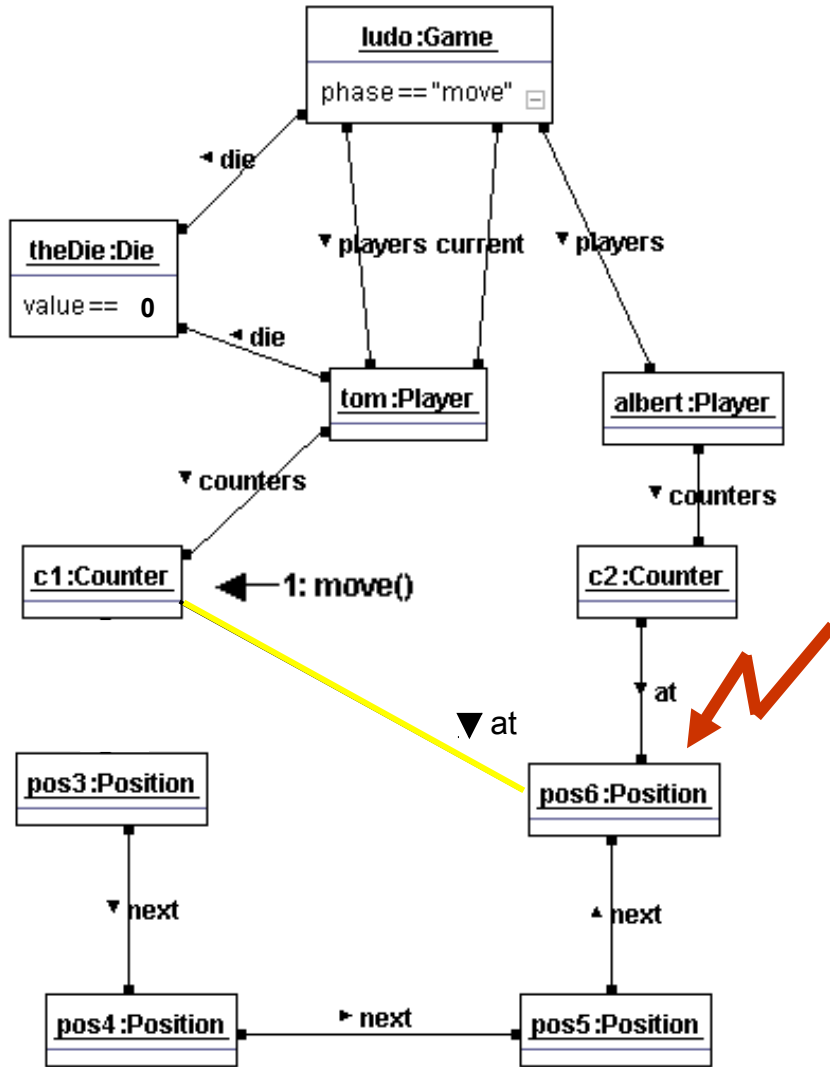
ludo:Game
phase == "move"

die

theDie:Die
value == 0

players current

players

die

tom:Player

albert:Player

counters

counters

c1:Counter

1: move()

c2:Counter

at

at

pos3:Position

pos6:Position

next

next

pos4:Position

next

pos5:Position